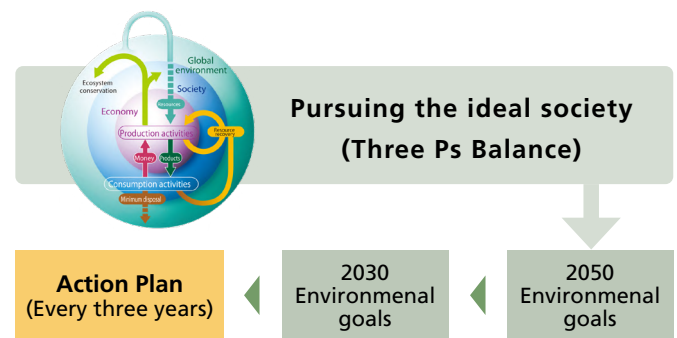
Global environment

Ecosystem conservation

Society

Resources

Economy

Production activities

Resource recovery

Money

Products

Consumption activities

Minimum disposal

Pursuing the ideal society (Three Ps Balance)

Action Plan (Every three years)

2030 Environmenal goals

2050 Environmenal goals